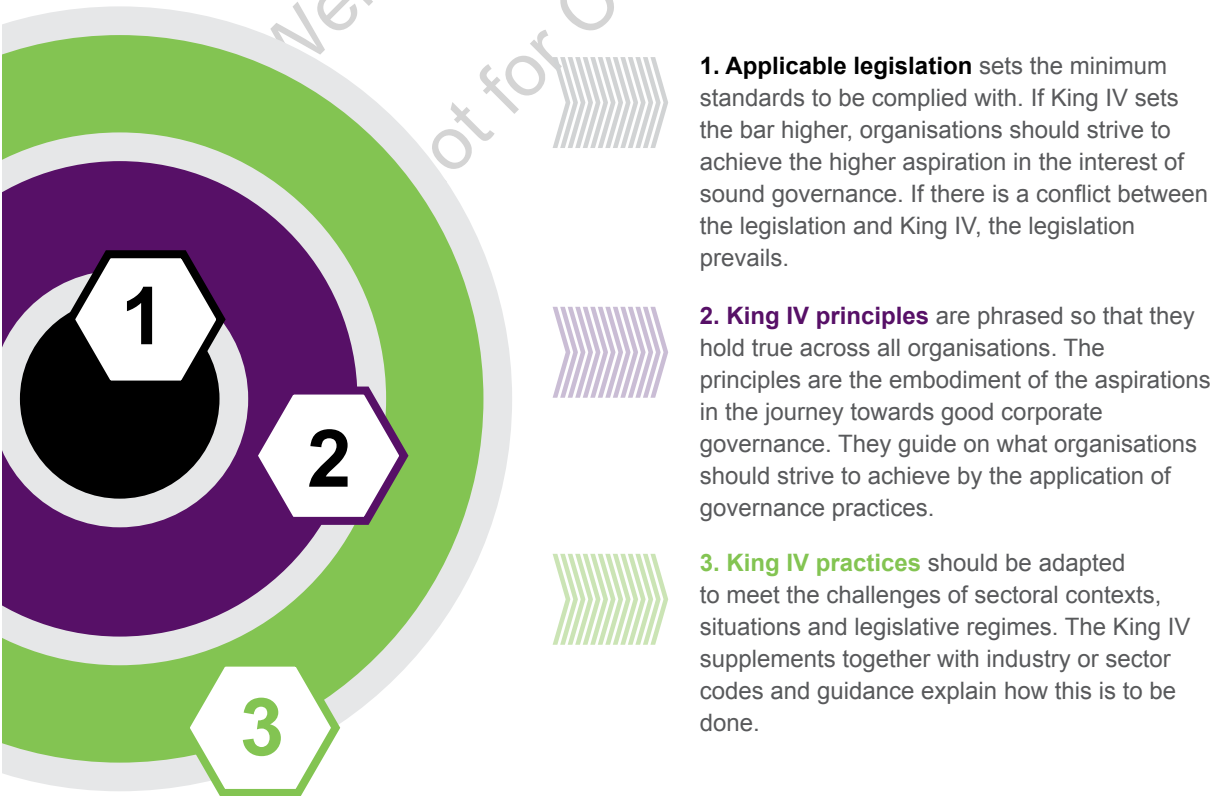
We ot for

1

2

3

**1. Applicable legislation** sets the minimum standards to be complied with. If King IV sets the bar higher, organisations should strive to achieve the higher aspiration in the interest of sound governance. If there is a conflict between the legislation and King IV, the legislation prevails.

**2. King IV principles** are phrased so that they hold true across all organisations. The principles are the embodiment of the aspirations in the journey towards good corporate governance. They guide on what organisations should strive to achieve by the application of governance practices.

**3. King IV practices** should be adapted to meet the challenges of sectoral contexts, situations and legislative regimes. The King IV supplements together with industry or sector codes and guidance explain how this is to be done.